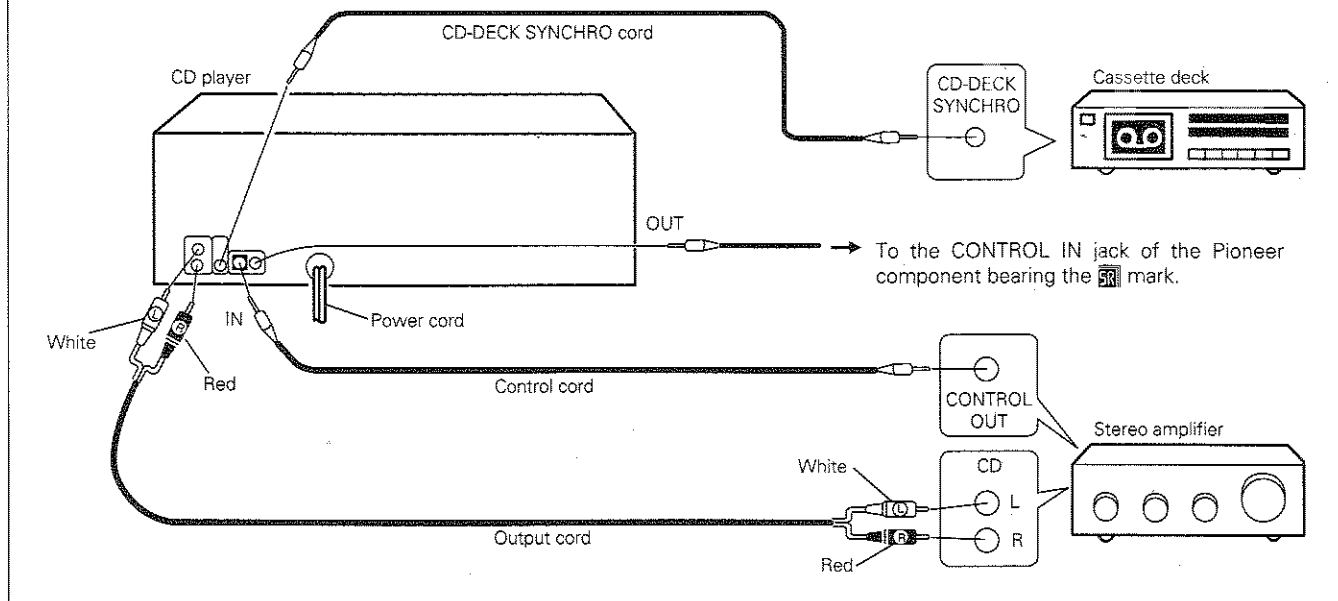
CD-DECK SYNCHRO cord

CD player

CD-DECK SYNCHRO

Cassette deck

OUT

To the CONTROL IN jack of the Pioneer component bearing the SR mark.

IN

Power cord

White

L

R

Red

Control cord

CONTROL OUT

Stereo amplifier

White

CD

L

L

R

R

Output cord

Red